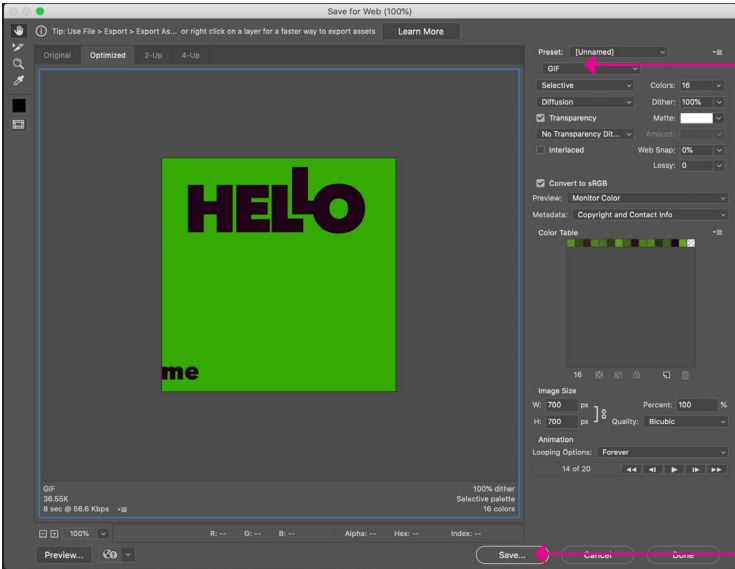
Save for Web (100%)

Tip: Use File > Export > Export As... or right click on a layer for a faster way to export assets

Learn More

Original Optimized 2-Up 4-Up

HELLO

me

GIF
36.55K
8 sec @ 56.6 Kbps

100% dither
Selective palette
16 colors

Preset: [Unnamed]

GIF

Selective

Colors: 16

Diffusion

Dither: 100%

Transparency

Matte:

No Transparency Dit...

Amount:

Interlaced

Web Snap: 0%

Lossy: 0

Convert to sRGB

Preview: Monitor Color

Metadata: Copyright and Contact Info

Color Table

16

Image Size

W: 700 px

Percent: 100 %

H: 700 px

Quality: Bicubic

Animation

Looping Options: Forever

14 of 20

100%

R: --

G: --

B: --

Alpha: --

Hex: --

Index: --

Preview...

Save...

Cancel

Done